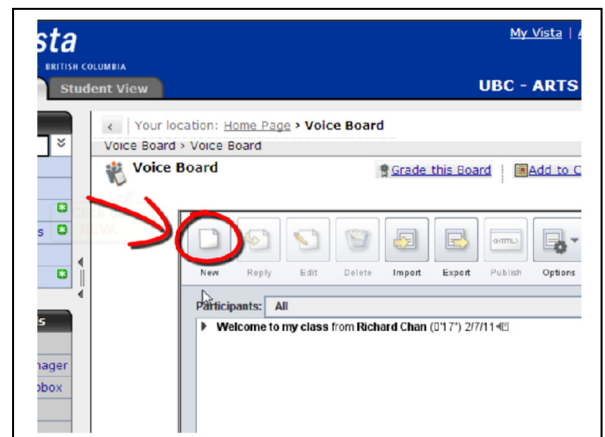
sta

BRITISH COLUMBIA

Student View

My Vista | A

UBC - ARTS

s

nager
obox

Your location: Home Page > Voice Board

Voice Board > Voice Board

Voice Board

Grade this Board | Add to C

New Reply Edit Delete Import Export Publish Options

Participants: All

Welcome to my class from Richard Chan (0'17") 2/7/11